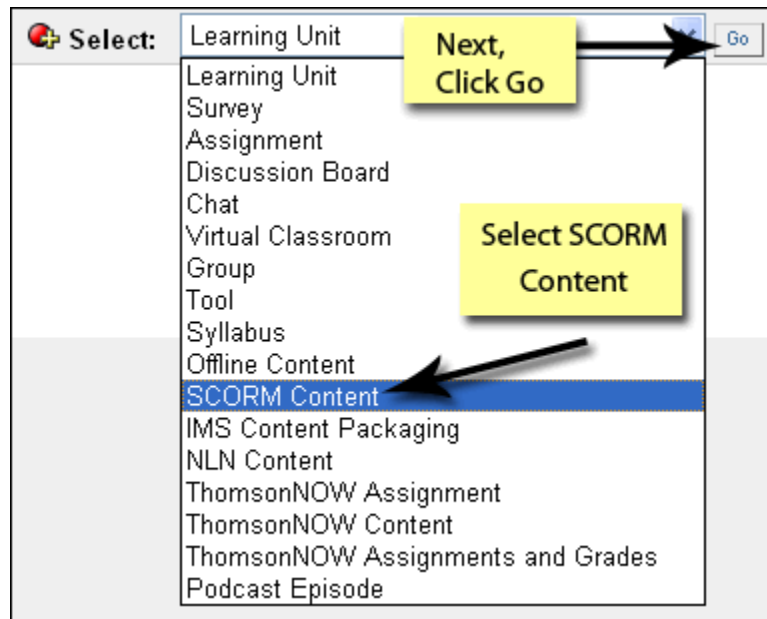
Select: Learning Unit

Next, Click Go

Go

Learning Unit
Survey
Assignment
Discussion Board
Chat
Virtual Classroom
Group
Tool
Syllabus
Offline Content
SCORM Content
IMS Content Packaging
NLN Content
ThomsonNOW Assignment
ThomsonNOW Content
ThomsonNOW Assignments and Grades
Podcast Episode

Select SCORM Content